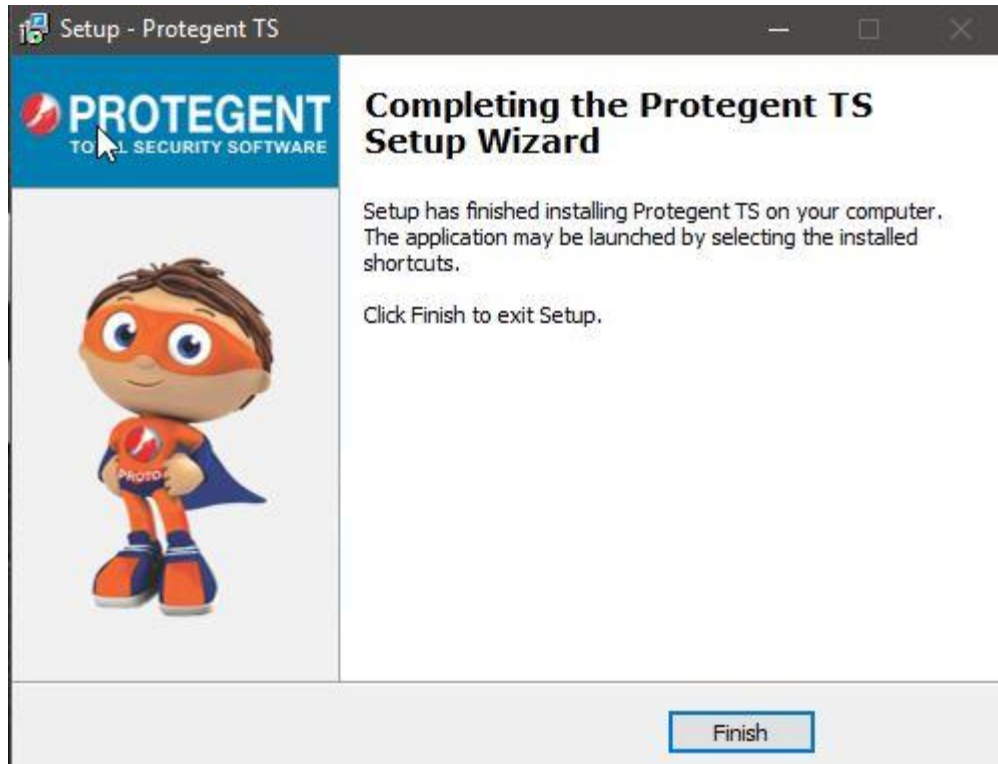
Setup - Protegent TS

PROTEGENT
TO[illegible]L SECURITY SOFTWARE

PROTO

Completing the Protegent TS Setup Wizard

Setup has finished installing Protegent TS on your computer. The application may be launched by selecting the installed shortcuts.

Click Finish to exit Setup.

Finish